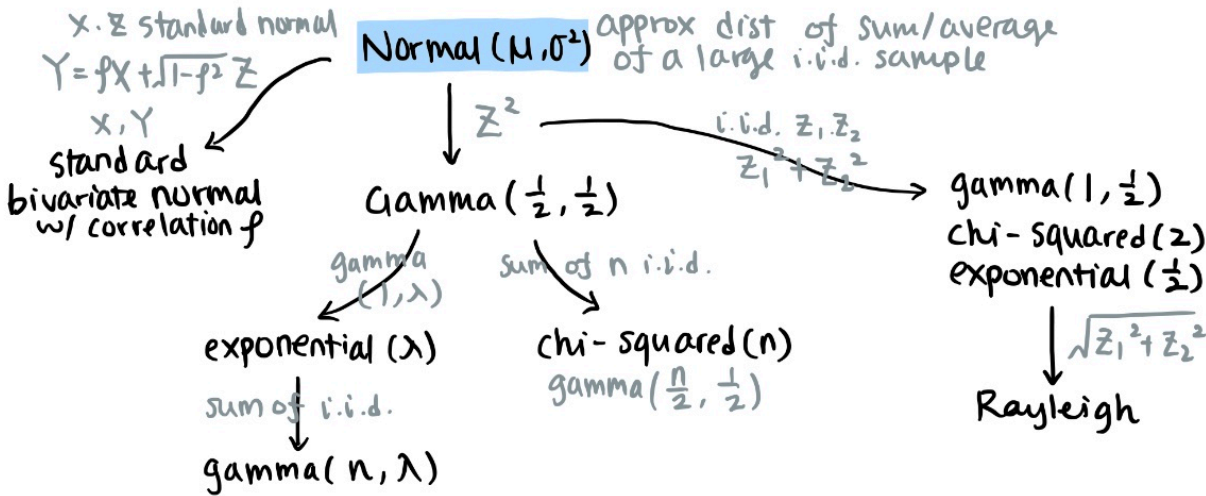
X, Z standard normal
$Y = \rho X + \sqrt{1-\rho^2} Z$
X, Y
standard bivariate normal w/ correlation $\rho$

Normal $(\mu, \sigma^2)$

approx dist of sum/average of a large i.i.d. sample

$Z^2$

Gamma $(\frac{1}{2}, \frac{1}{2})$

i.i.d. $Z_1, Z_2$
$Z_1^2 + Z_2^2$

gamma $(1, \frac{1}{2})$
chi-squared (2)
exponential $(\frac{1}{2})$

gamma $(1, \lambda)$

sum of n i.i.d.

exponential $(\lambda)$

chi-squared (n)
gamma $(\frac{n}{2}, \frac{1}{2})$

$\sqrt{Z_1^2 + Z_2^2}$

Rayleigh

sum of i.i.d.

gamma$(n, \lambda)$